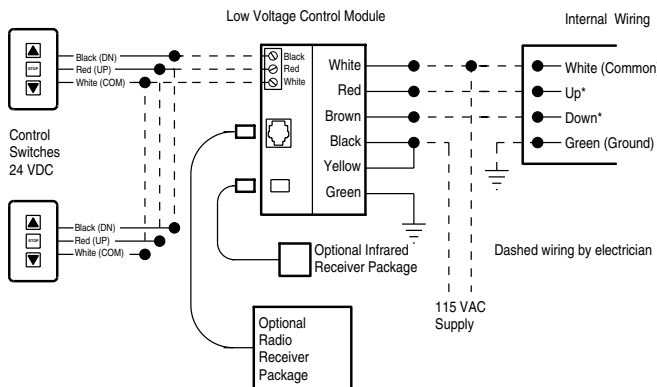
Low Voltage Control Module

Internal Wiring

STOP

Black (DN)
Red (UP)
White (COM)

Black
Red
White

White
Red
Brown
Black
Yellow
Green

White (Common
Up*
Down*
Green (Ground)

Control Switches 24 VDC

STOP

Black (DN)
Red (UP)
White (COM)

Optional Infrared Receiver Package

Dashed wiring by electrician

115 VAC Supply

Optional Radio Receiver Package